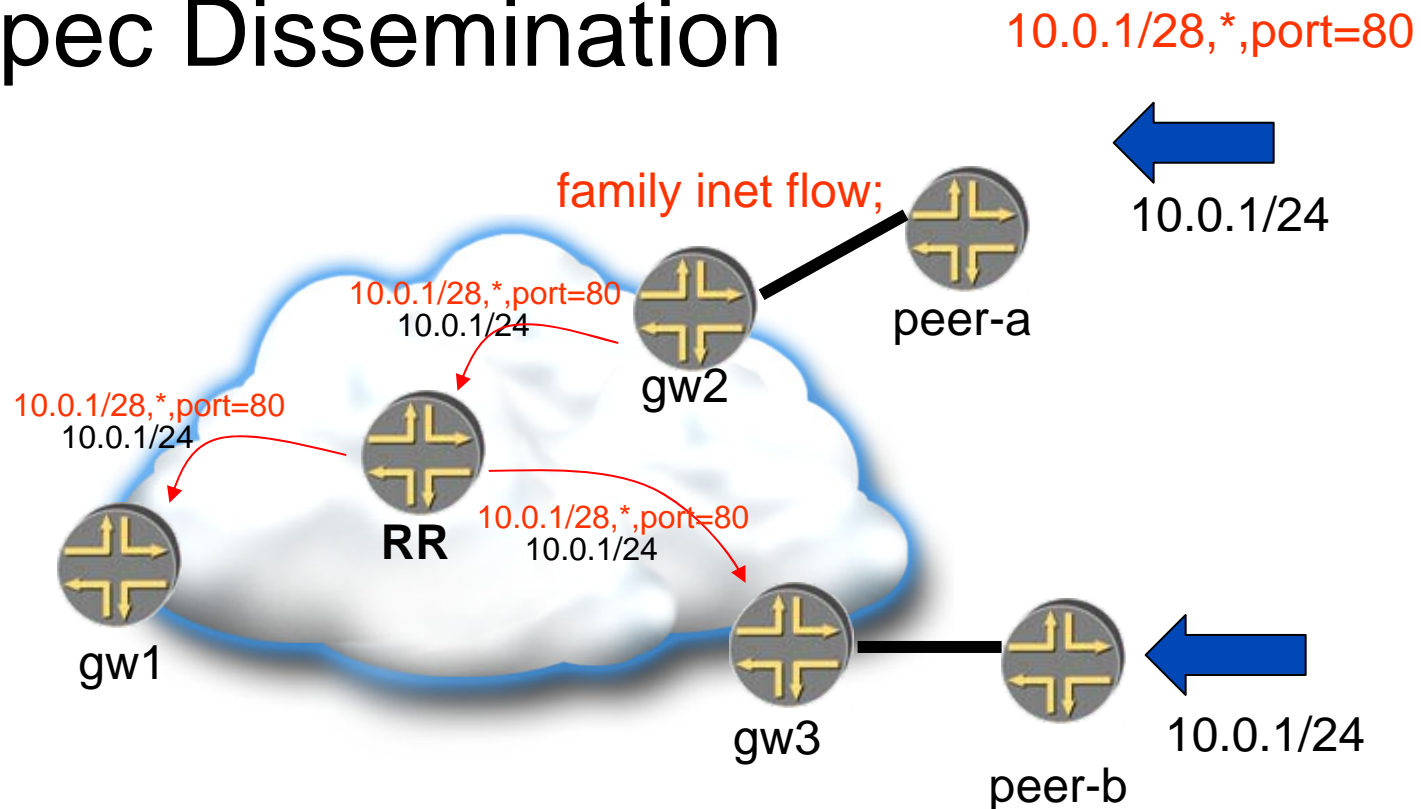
pec Dissemination

10.0.1/28,*,port=80

10.0.1/24

family inet flow;

peer-a

10.0.1/28,*,port=80
10.0.1/24

gw2

10.0.1/28,*,port=80
10.0.1/24

RR

10.0.1/28,*,port=80
10.0.1/24

gw1

gw3

peer-b

10.0.1/24